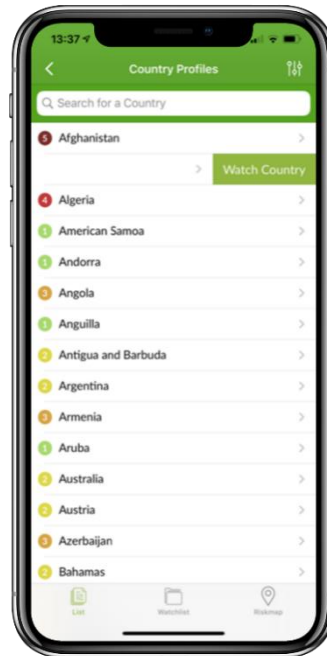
13:37

Country Profiles

Search for a Country

5 Afghanistan

Watch Country

4 Algeria

1 American Samoa

1 Andorra

3 Angola

1 Anguilla

2 Antigua and Barbuda

2 Argentina

3 Armenia

1 Aruba

2 Australia

2 Austria

3 Azerbaijan

2 Bahamas

List Watchlist Riskmap